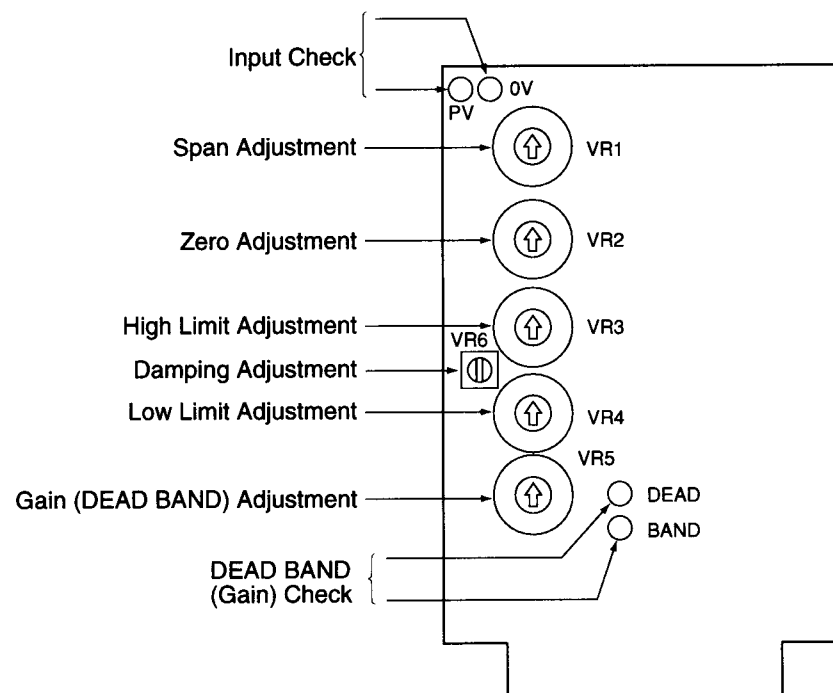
Input Check

0V

PV

Span Adjustment

VR1

Zero Adjustment

VR2

High Limit Adjustment

VR3

VR6

Damping Adjustment

Low Limit Adjustment

VR4

VR5

Gain (DEAD BAND) Adjustment

DEAD

BAND

DEAD BAND
(Gain) Check